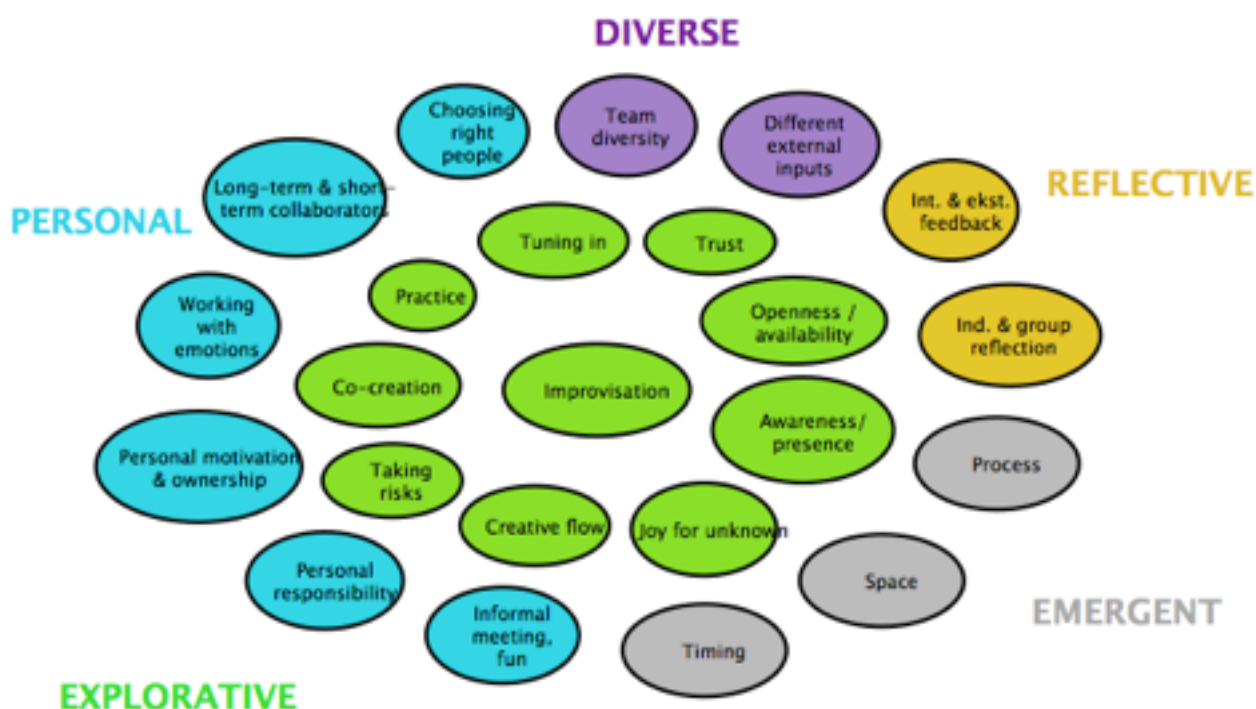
DIVERSE

Choosing right people

Team diversity

Different external inputs

REFLECTIVE

PERSONAL

Long-term & short-term collaborators

Int. & ekst. feedback

Tuning in

Trust

Practice

Openness / availability

Working with emotions

Ind. & group reflection

Co-creation

Improvisation

Awareness/ presence

Personal motivation & ownership

Taking risks

Process

Creative flow

Joy for unknown

Space

Personal responsibility

Informal meeting, fun

EMERGENT

Timing

EXPLORATIVE